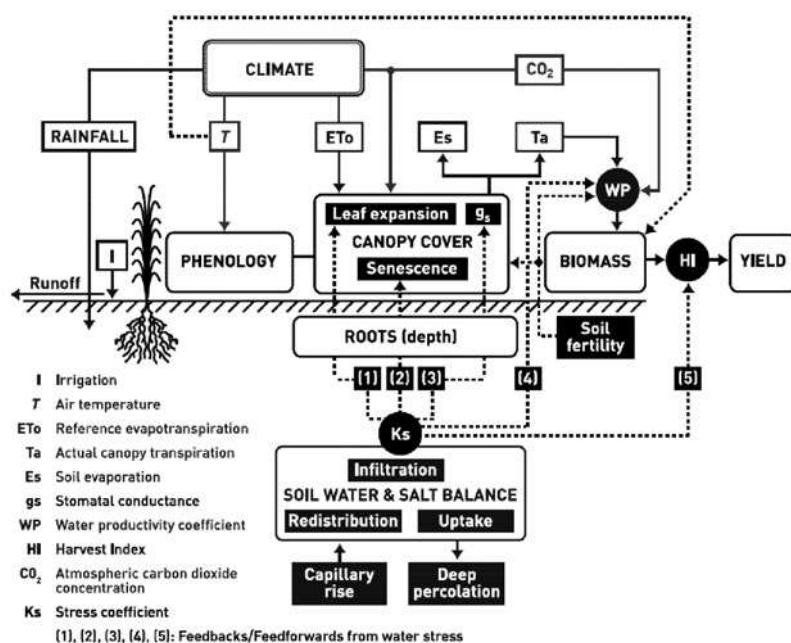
CLIMATE

$CO_2$

RAINFALL

$T$

ETo

Es

Ta

WP

Leaf expansion

$g_s$

CANOPY COVER

Senescence

I

PHENOLOGY

BIOMASS

HI

YIELD

Runoff

ROOTS (depth)

Soil fertility

(1)

(2)

(3)

(4)

(5)

Ks

Infiltration

SOIL WATER & SALT BALANCE

Redistribution

Uptake

Capillary rise

Deep percolation

I Irrigation

$T$ Air temperature

ETo Reference evapotranspiration

Ta Actual canopy transpiration

Es Soil evaporation

gs Stomatal conductance

WP Water productivity coefficient

HI Harvest Index

$CO_2$ Atmospheric carbon dioxide concentration

Ks Stress coefficient

(1), (2), (3), (4), (5): Feedbacks/Feedforwards from water stress